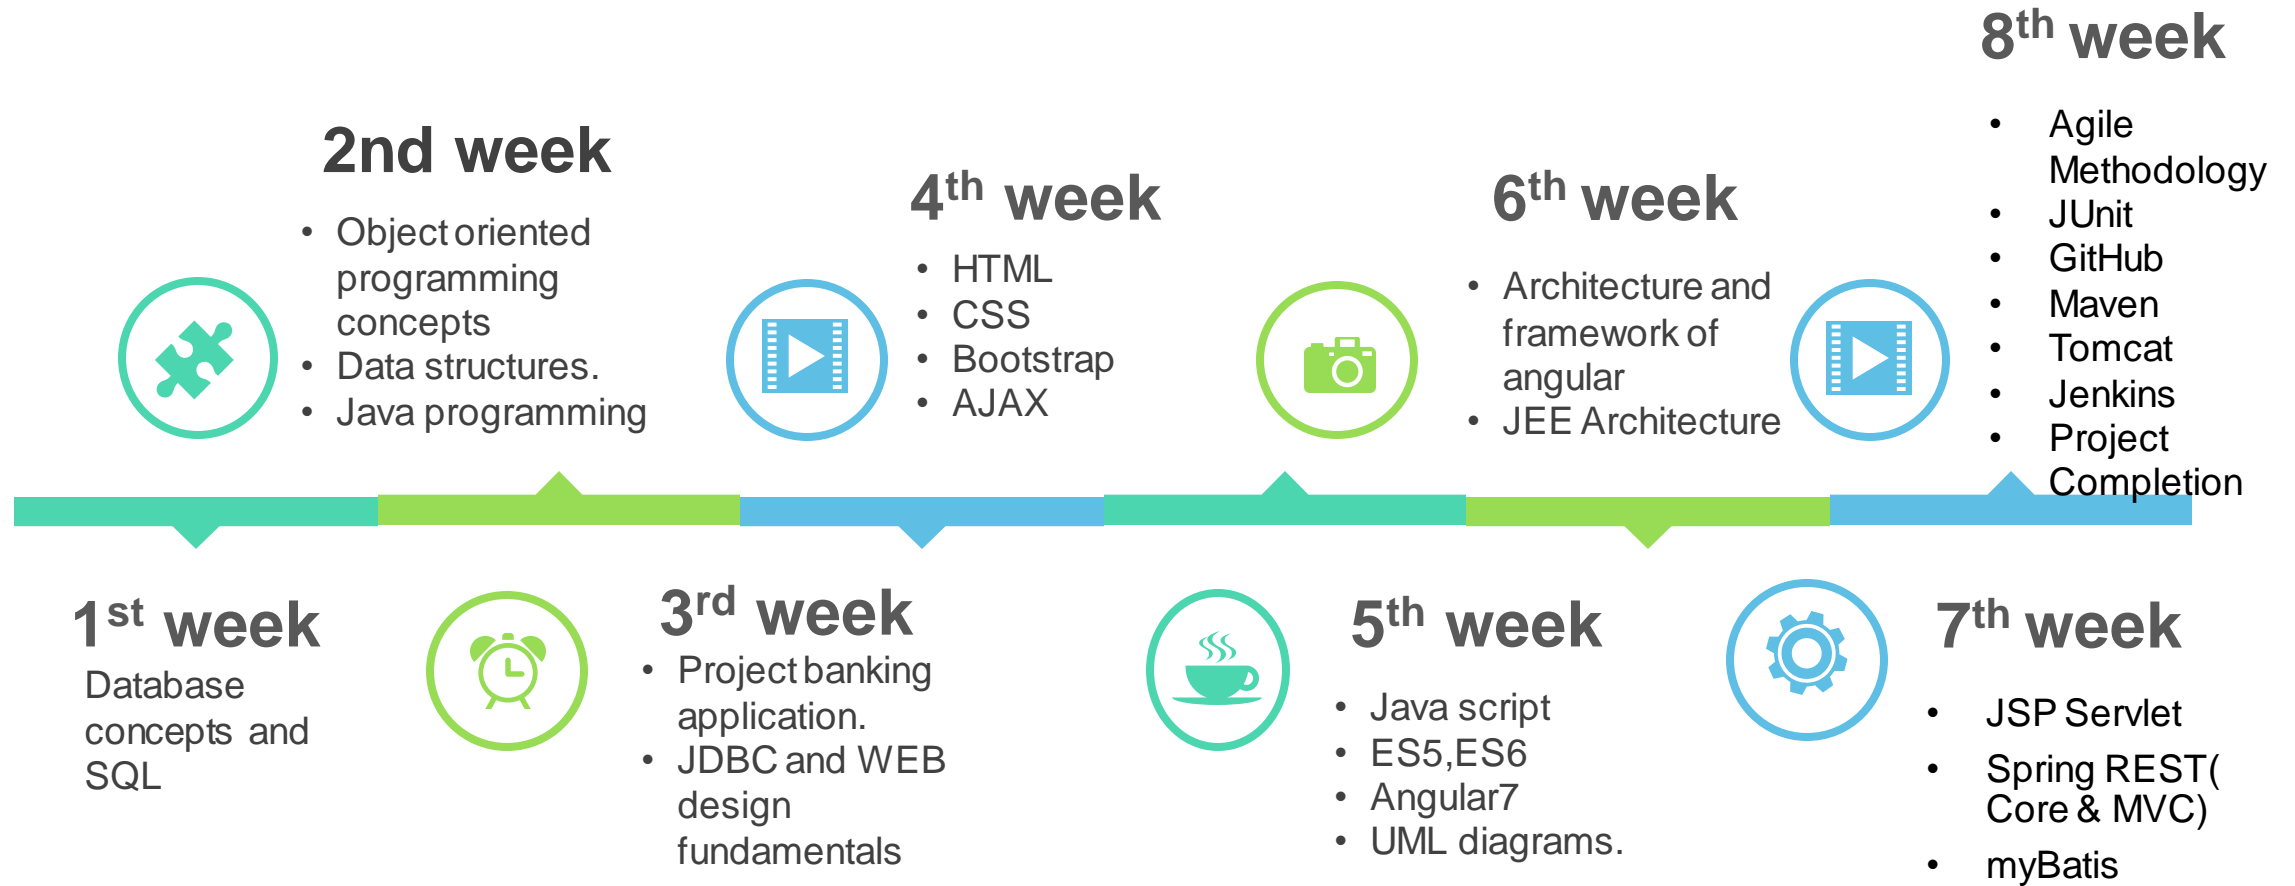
8$^{th}$ week

- Agile Methodology
- JUnit
- GitHub
- Maven
- Tomcat
- Jenkins
- Project Completion

2nd week

- Object oriented programming concepts
- Data structures.
- Java programming

4$^{th}$ week

- HTML
- CSS
- Bootstrap
- AJAX

6$^{th}$ week

- Architecture and framework of angular
- JEE Architecture

1$^{st}$ week

Database concepts and SQL

3$^{rd}$ week

- Project banking application.
- JDBC and WEB design fundamentals

5$^{th}$ week

- Java script
- ES5,ES6
- Angular7
- UML diagrams.

7$^{th}$ week

- JSP Servlet
- Spring REST( Core & MVC)
- myBatis